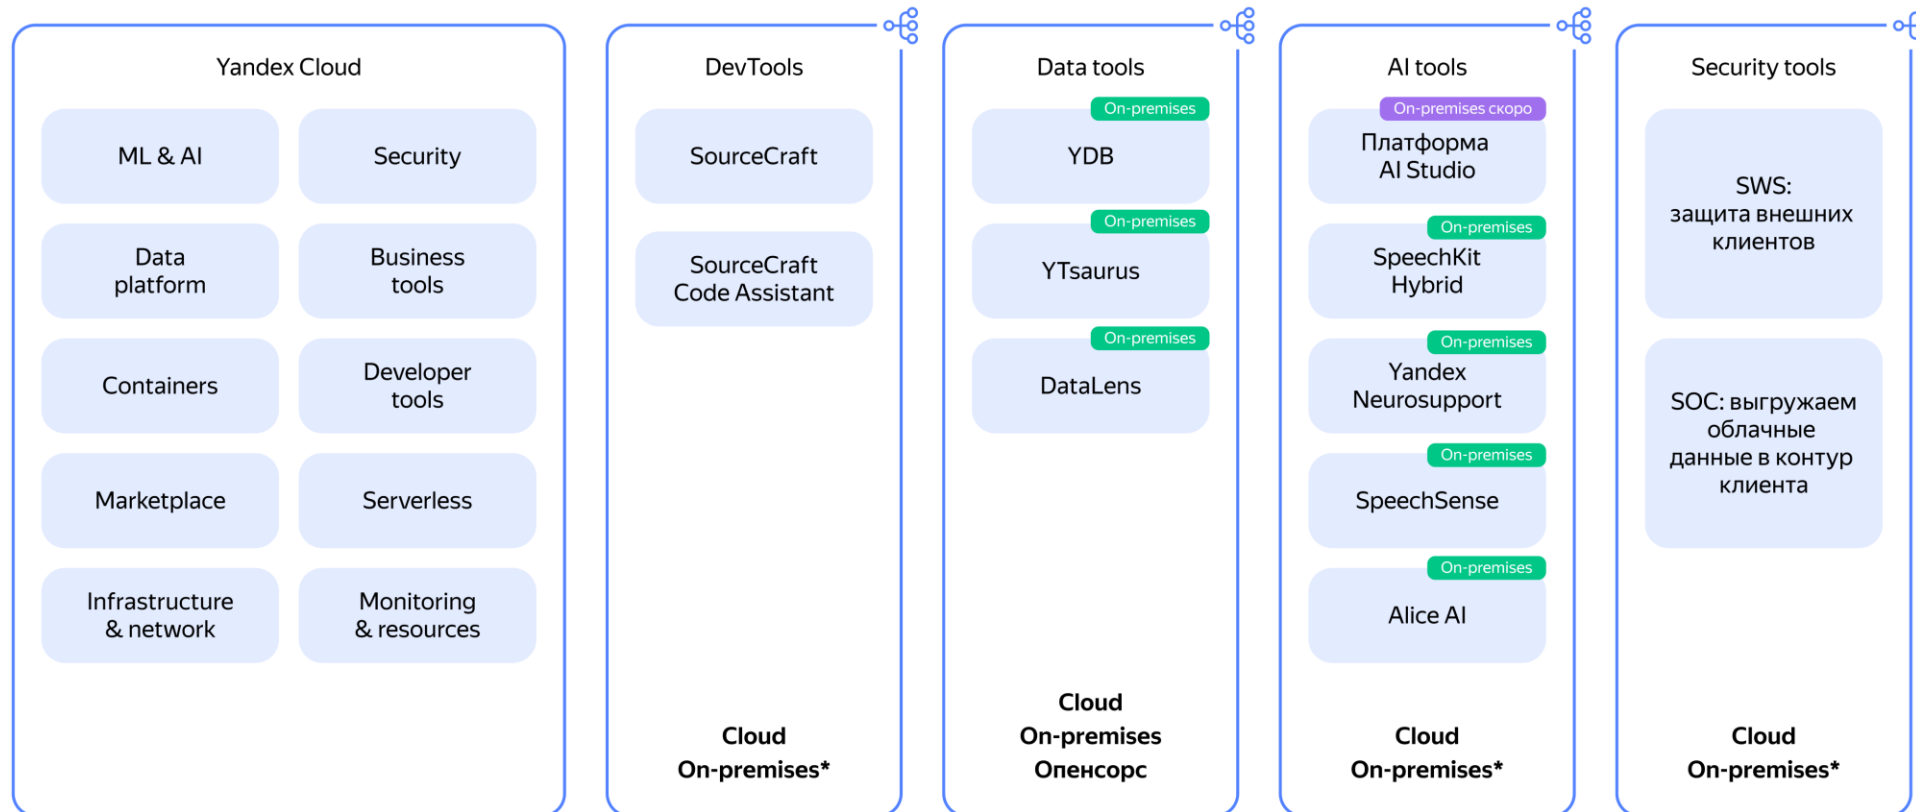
Yandex Cloud

ML & AI

Security

Data platform

Business tools

Containers

Developer tools

Marketplace

Serverless

Infrastructure & network

Monitoring & resources

DevTools

SourceCraft

SourceCraft Code Assistant

Cloud
On-premises*

Data tools

On-premises

YDB

On-premises

YTsaurus

On-premises

DataLens

Cloud
On-premises
Опенсорс

AI tools

On-premises скоро

Платформа AI Studio

On-premises

SpeechKit Hybrid

On-premises

Yandex Neurosupport

On-premises

SpeechSense

On-premises

Alice AI

Cloud
On-premises*

Security tools

SWS: защита внешних клиентов

SOC: выгружаем облачные данные в контур клиента

Cloud
On-premises*